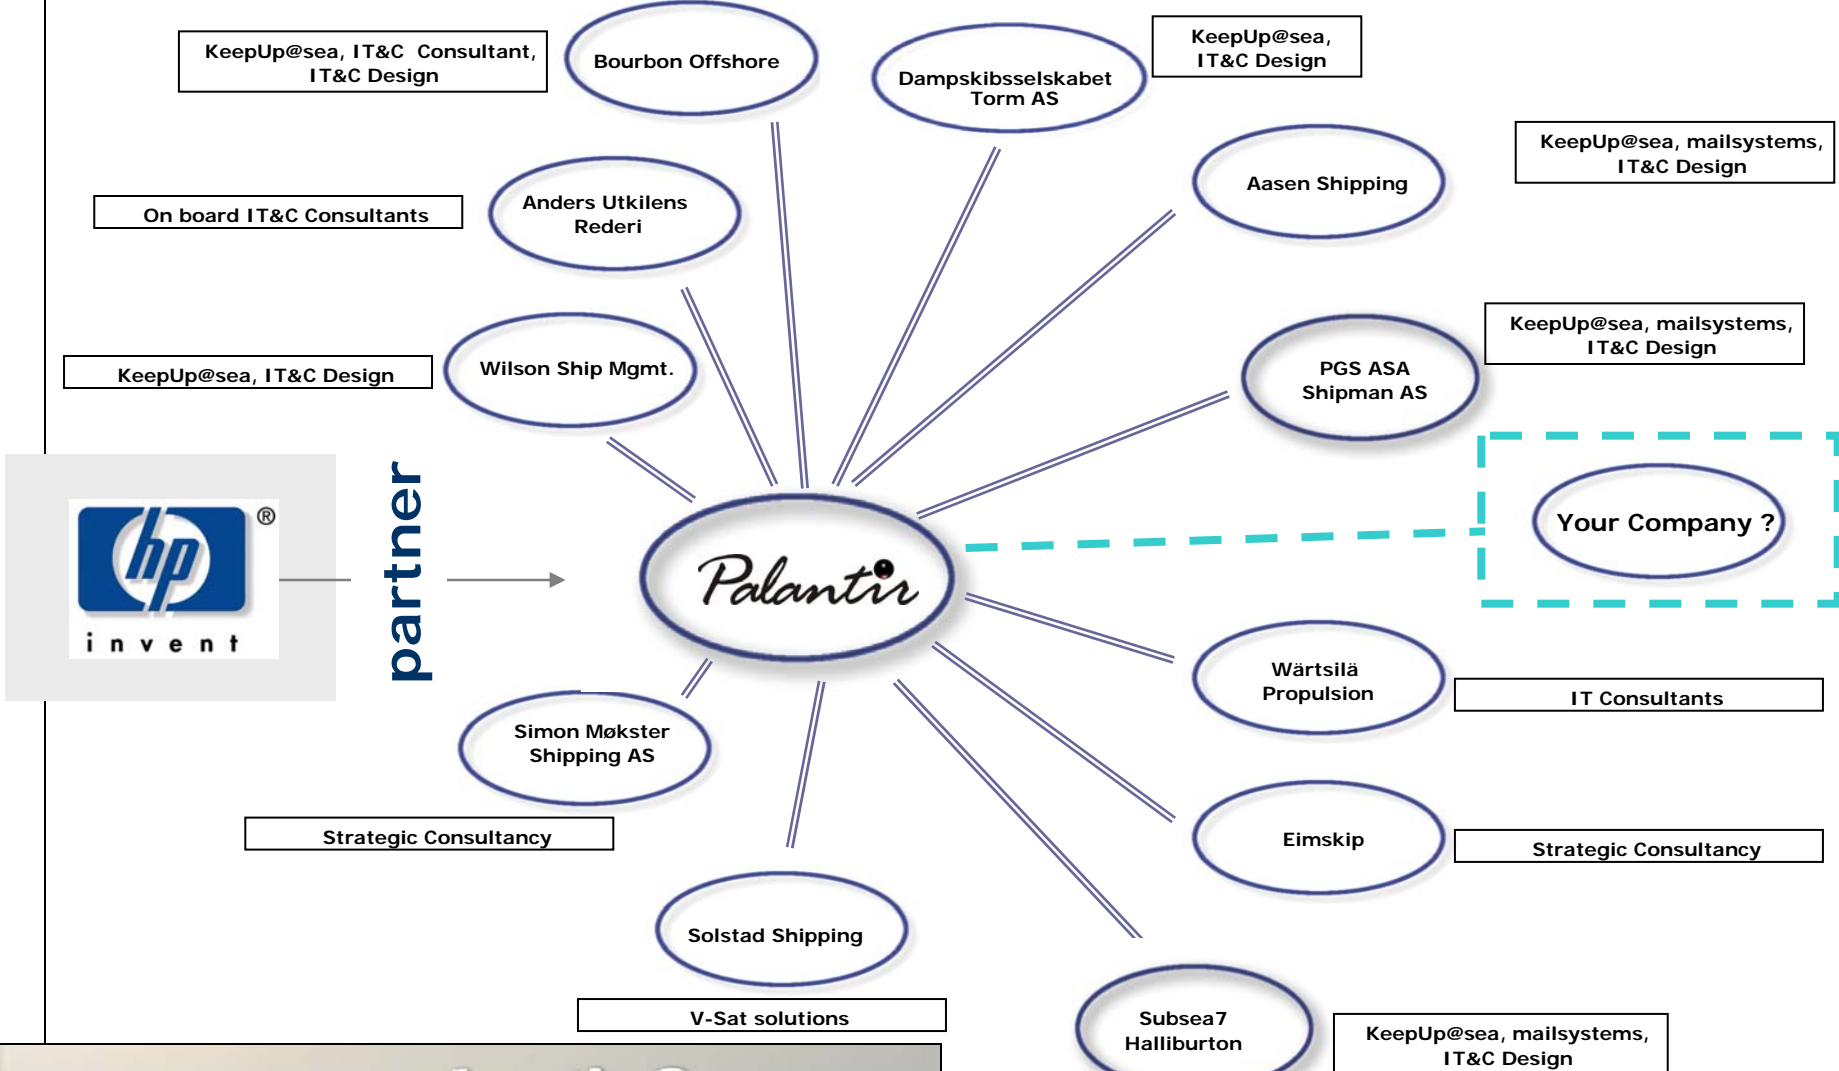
KeepUp@sea, IT&C Consultant, IT&C Design

Bourbon Offshore

Dampskibsselskabet Torm AS

KeepUp@sea, IT&C Design

Aasen Shipping

KeepUp@sea, mailsystems, IT&C Design

On board IT&C Consultants

Anders Utkilens Rederi

Wilson Ship Mgmt.

KeepUp@sea, IT&C Design

PGS ASA Shipman AS

KeepUp@sea, mailsystems, IT&C Design

hp
®
invent

partner

Palantir

Your Company ?

Wärtsilä Propulsion

IT Consultants

Simon Møkster Shipping AS

Strategic Consultancy

Eimskip

Strategic Consultancy

Solstad Shipping

V-Sat solutions

Subsea7 Halliburton

KeepUp@sea, mailsystems, IT&C Design